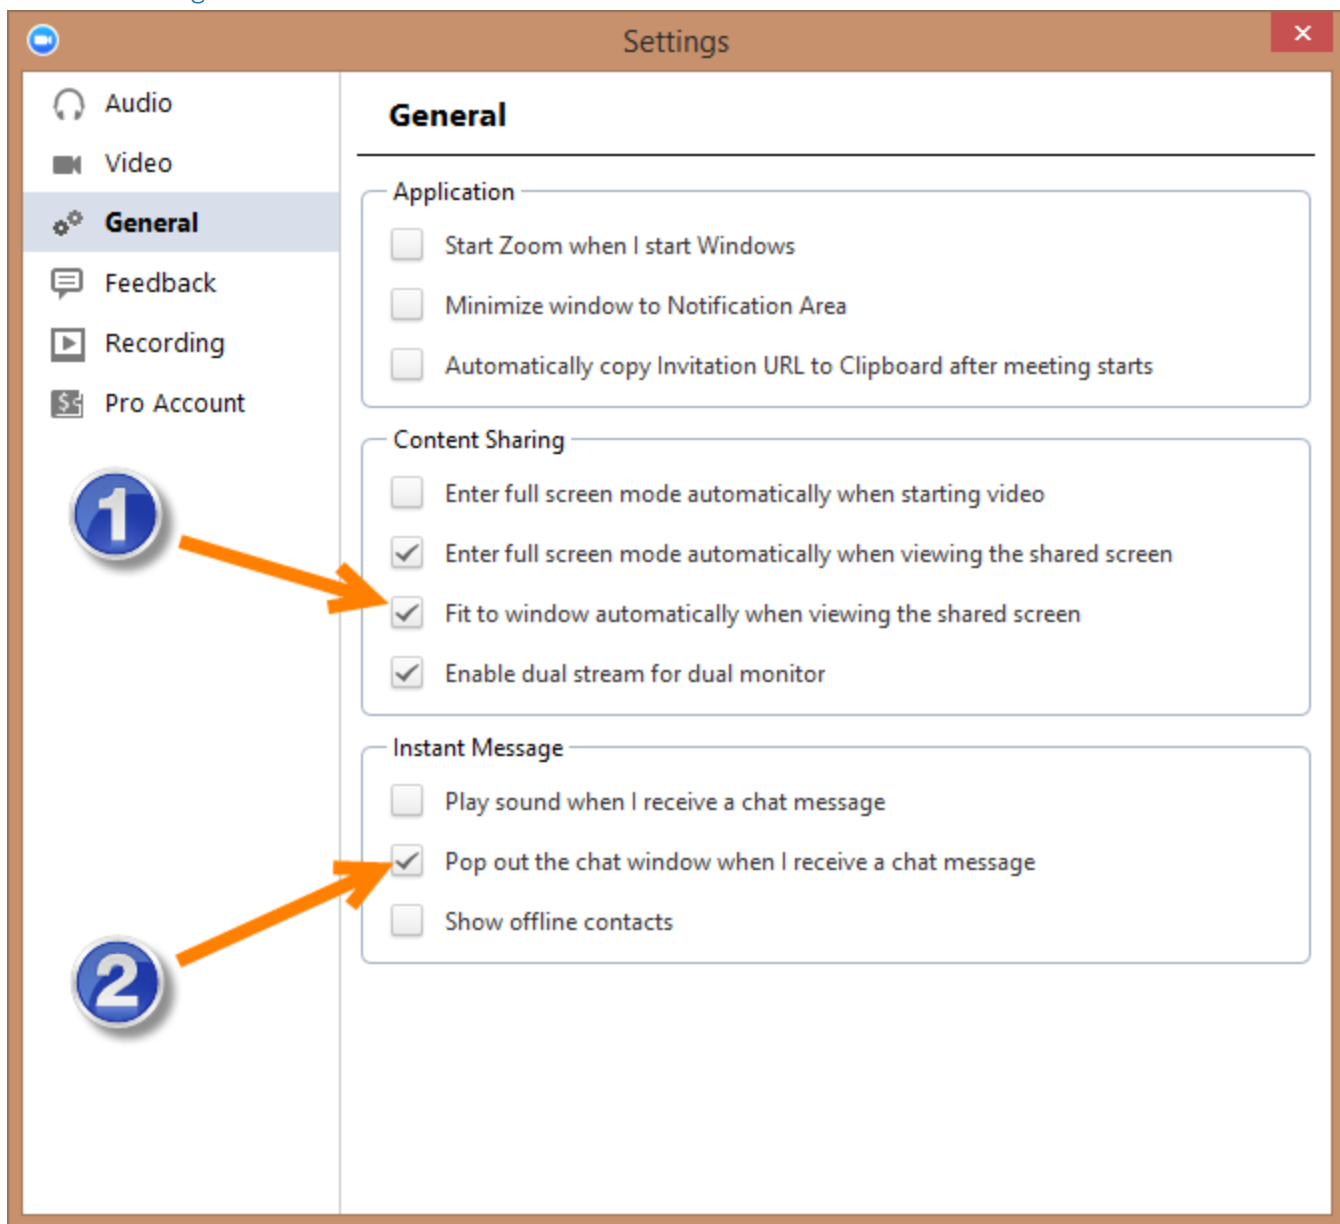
Settings

Audio
Video
General
Feedback
Recording
Pro Account

1

2

General

Application

Start Zoom when I start Windows

Minimize window to Notification Area

Automatically copy Invitation URL to Clipboard after meeting starts

Content Sharing

Enter full screen mode automatically when starting video

Enter full screen mode automatically when viewing the shared screen

Fit to window automatically when viewing the shared screen

Enable dual stream for dual monitor

Instant Message

Play sound when I receive a chat message

Pop out the chat window when I receive a chat message

Show offline contacts